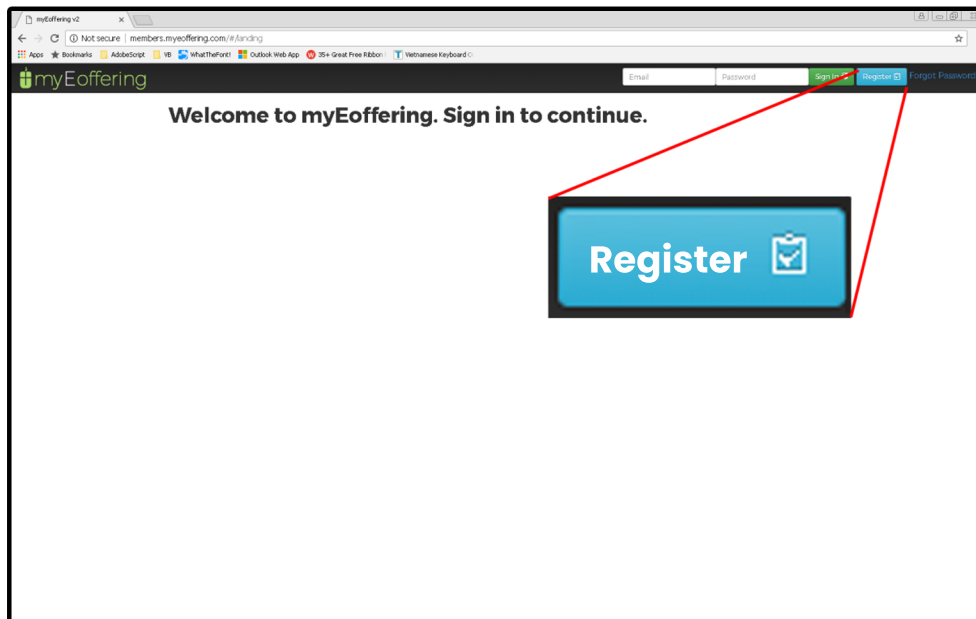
myEoffering v2

Not secure | members.myeoffering.com/#/landing

Apps Bookmarks AdobeScript VB WhatTheFont! Outlook Web App 35+ Great Free Ribbon Vietnamese Keyboard O

myEoffering

Email Password Sign In Register Forgot Password

Welcome to myEoffering. Sign in to continue.

Register